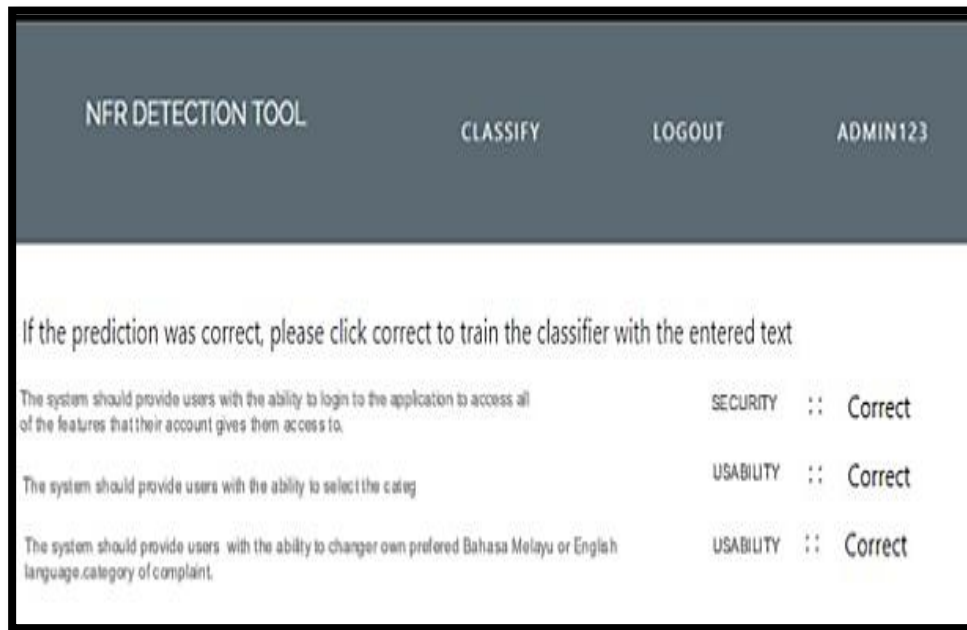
NFR DETECTION TOOL

CLASSIFY

LOGOUT

ADMIN123

If the prediction was correct, please click correct to train the classifier with the entered text

| | | | |
|---|---|---|---|
| The system should provide users with the ability to login to the application to access all of the features that their account gives them access to. | SECURITY | :: | Correct |
| The system should provide users with the ability to select the categ | USABILITY | :: | Correct |
| The system should provide users with the abilty to changer own prefered Bahasa Melayu or English language.category of complaint. | USABILITY | :: | Correct |